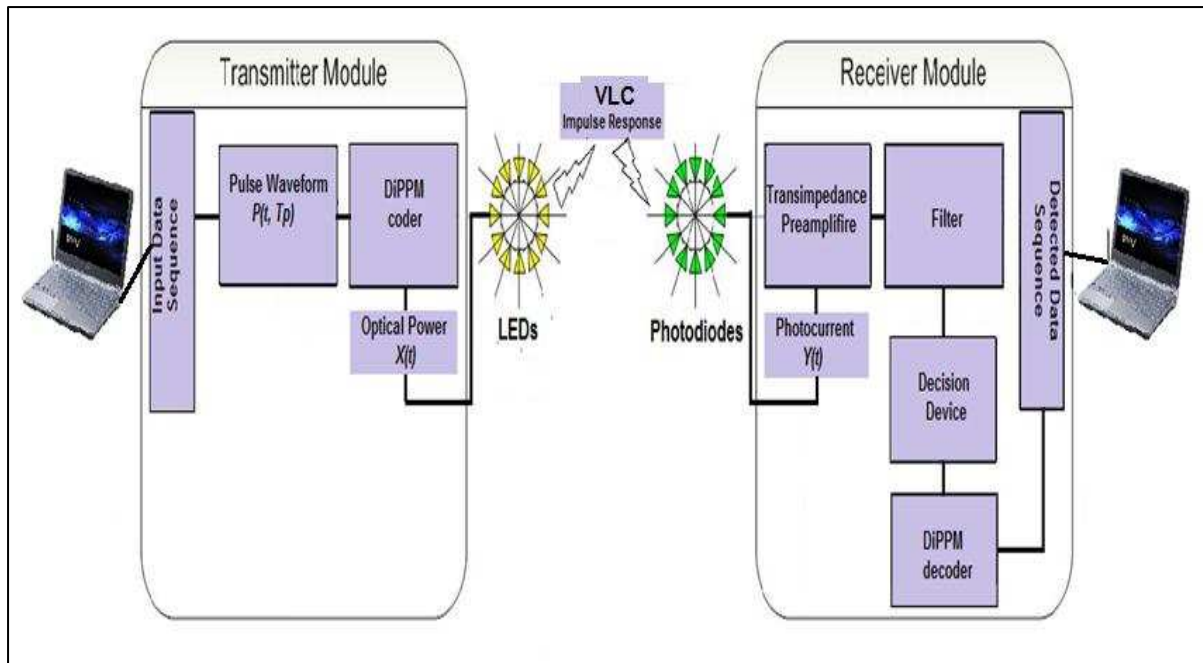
Transmitter Module

Input Data Sequence

Pulse Waveform $P(t, Tp)$

DiPPM coder

Optical Power $X(t)$

LEDs

VLC
Impulse Response

Photodiodes

Receiver Module

Transimpedance Preamplifire

Photocurrent $Y(t)$

Filter

Decision Device

DiPPM decoder

Detected Data Sequence